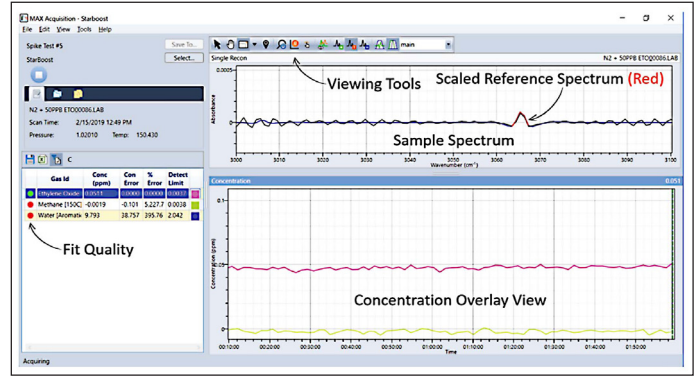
MAX Acquisition - Starboost
File Edit View Tools Help

Spike Test #5
Save To...
StarBoost
Select...

N2 + 50PPB ETO00006.LAB
Scan Time: 2/15/2019 12:49 PM
Pressure: 1.02010 Temp: 150.430

| | Gas Id | Conc (ppm) | Con Error | % Error | Detect Limit |
|---|---|---|---|---|---|
| | Ethylene Oxide | 0.0511 | 0.0000 | 0.0000 | 0.0032 |
| | Methane [150C] | -0.0019 | -0.101 | 5,227.7 | 0.0038 |
| | Water [Aromatic] | 9.793 | 38.757 | 395.76 | 2.042 |

Fit Quality

main
Single Recon
N2 + 50PPB ETO00006.LAB
Viewing Tools
Scaled Reference Spectrum (Red)
Sample Spectrum
Absorbance
0.0005
0
3000 3010 3020 3030 3040 3050 3060 3070 3080 3090 3100
Wavenumber (cm$^{-1}$)

Concentration
0.051
0.1
Concentration (ppm)
Concentration Overlay View
0
00:10:00 00:20:00 00:30:00 00:40:00 00:50:00 01:00:00 01:10:00 01:20:00 01:30:00 01:40:00 01:50:00
Time

Acquiring